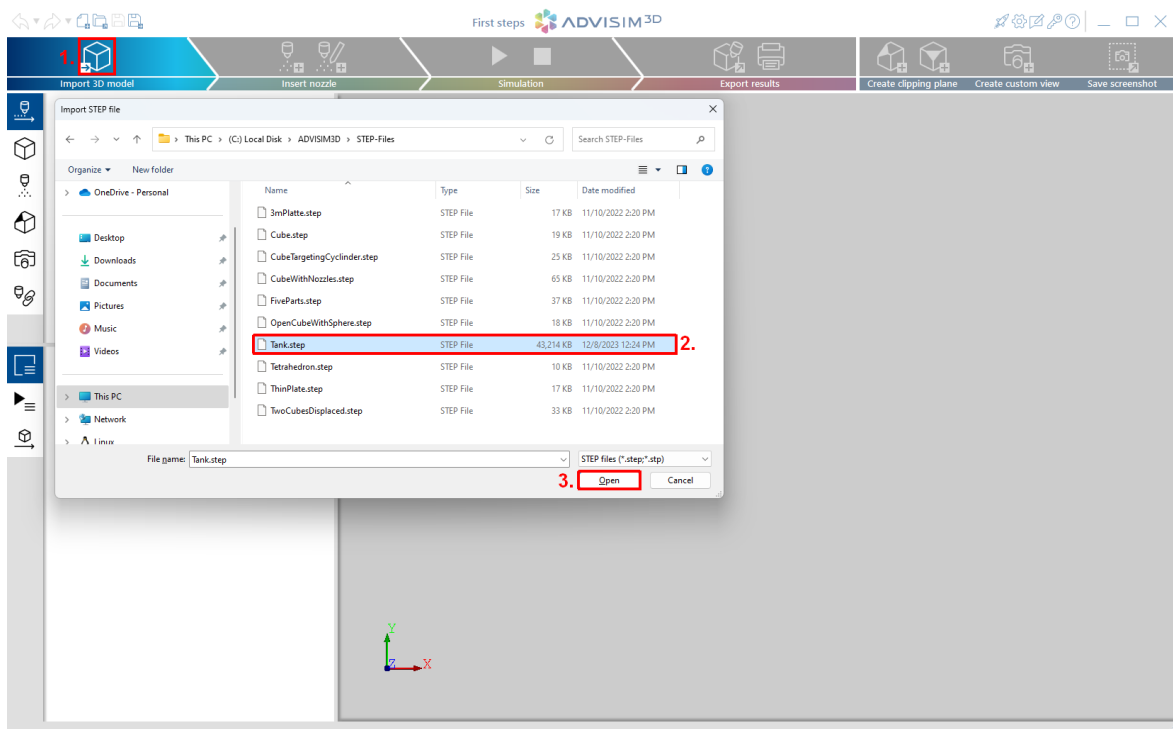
First steps ADVISIM3D

1.

Import 3D model

Insert nozzle

Simulation

Export results

Create clipping plane

Create custom view

Save screenshot

Import STEP file

This PC › (C:) Local Disk › ADVISIM3D › STEP-Files

Search STEP-Files

Organize ▾ New folder

OneDrive - Personal

Desktop

Downloads

Documents

Pictures

Music

Videos

This PC

Network

Linux

| Name | Type | Size | Date modified |
|---|---|---|---|
| 3mPlatte.step | STEP File | 17 KB | 11/10/2022 2:20 PM |
| Cube.step | STEP File | 19 KB | 11/10/2022 2:20 PM |
| CubeTargetingCyclinder.step | STEP File | 25 KB | 11/10/2022 2:20 PM |
| CubeWithNozzles.step | STEP File | 65 KB | 11/10/2022 2:20 PM |
| FiveParts.step | STEP File | 37 KB | 11/10/2022 2:20 PM |
| OpenCubeWithSphere.step | STEP File | 18 KB | 11/10/2022 2:20 PM |
| Tank.step | STEP File | 43,214 KB | 12/8/2023 12:24 PM |
| Tetrahedron.step | STEP File | 10 KB | 11/10/2022 2:20 PM |
| ThinPlate.step | STEP File | 17 KB | 11/10/2022 2:20 PM |
| TwoCubesDisplaced.step | STEP File | 33 KB | 11/10/2022 2:20 PM |

2.

File name: Tank.step

STEP files (*.step;*.stp)

3. Open

Cancel

Y

Z

X